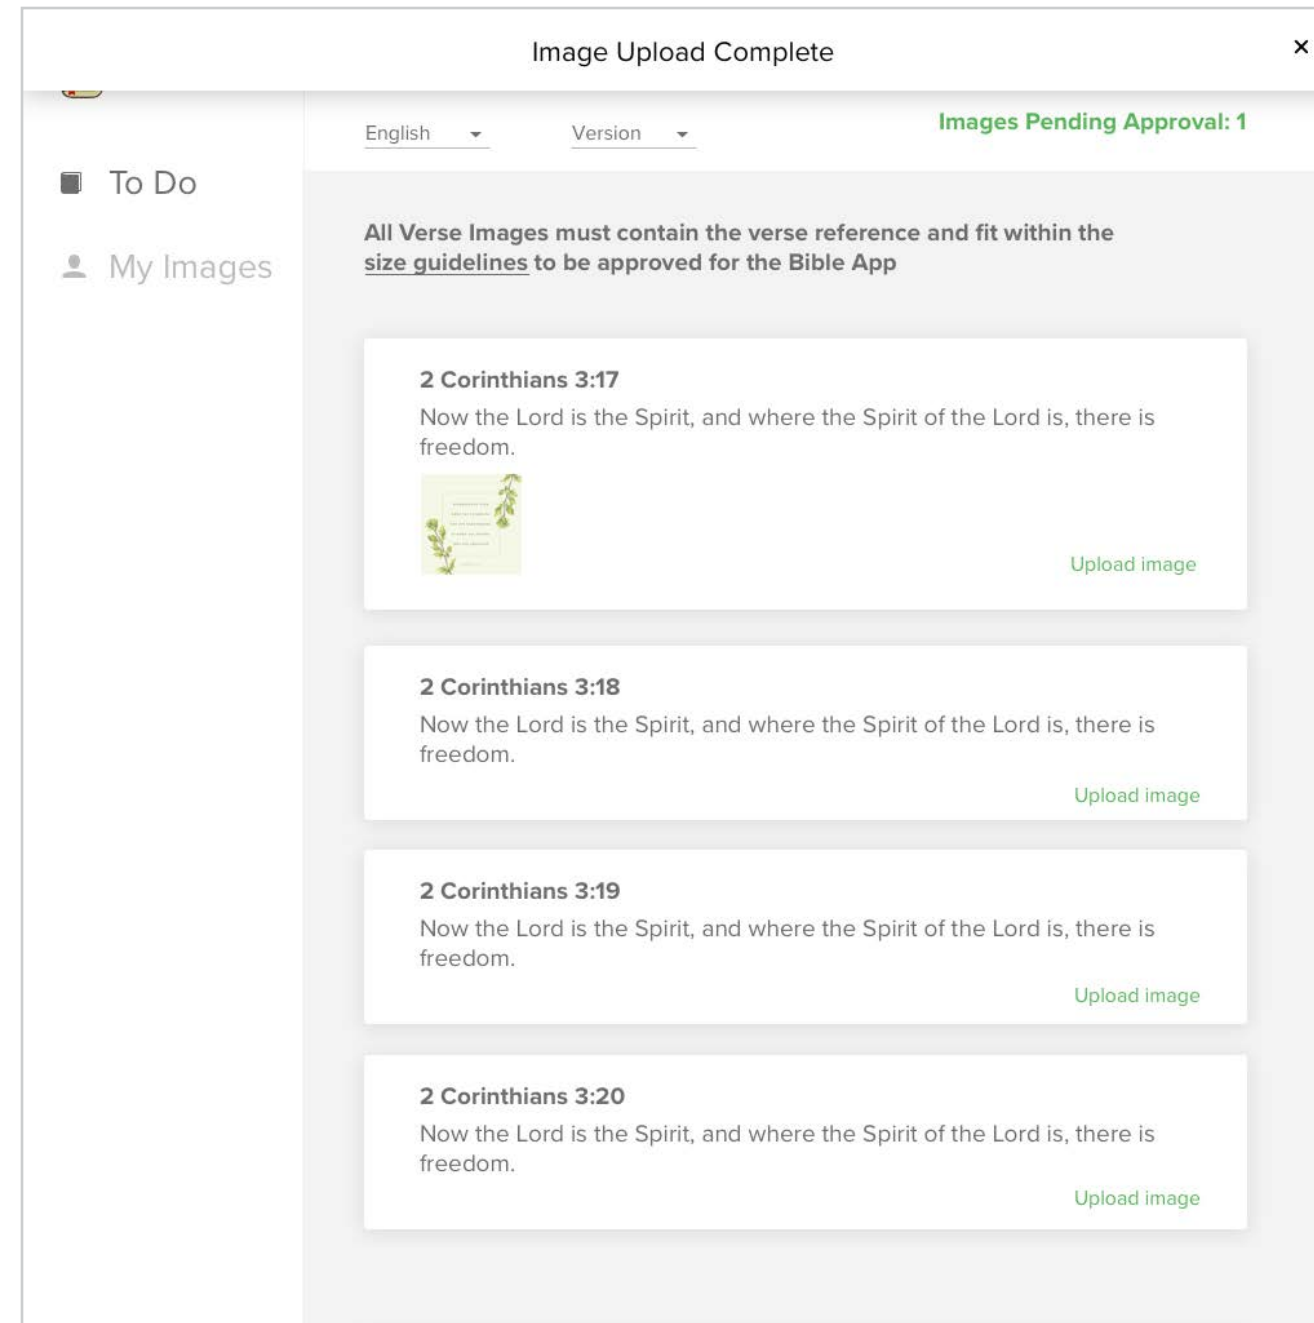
Image Upload Complete

×

To Do

My Images

English

Version

Images Pending Approval: 1

All Verse Images must contain the verse reference and fit within the size guidelines to be approved for the Bible App

2 Corinthians 3:17

Now the Lord is the Spirit, and where the Spirit of the Lord is, there is freedom.

Upload image

2 Corinthians 3:18

Now the Lord is the Spirit, and where the Spirit of the Lord is, there is freedom.

Upload image

2 Corinthians 3:19

Now the Lord is the Spirit, and where the Spirit of the Lord is, there is freedom.

Upload image

2 Corinthians 3:20

Now the Lord is the Spirit, and where the Spirit of the Lord is, there is freedom.

Upload image